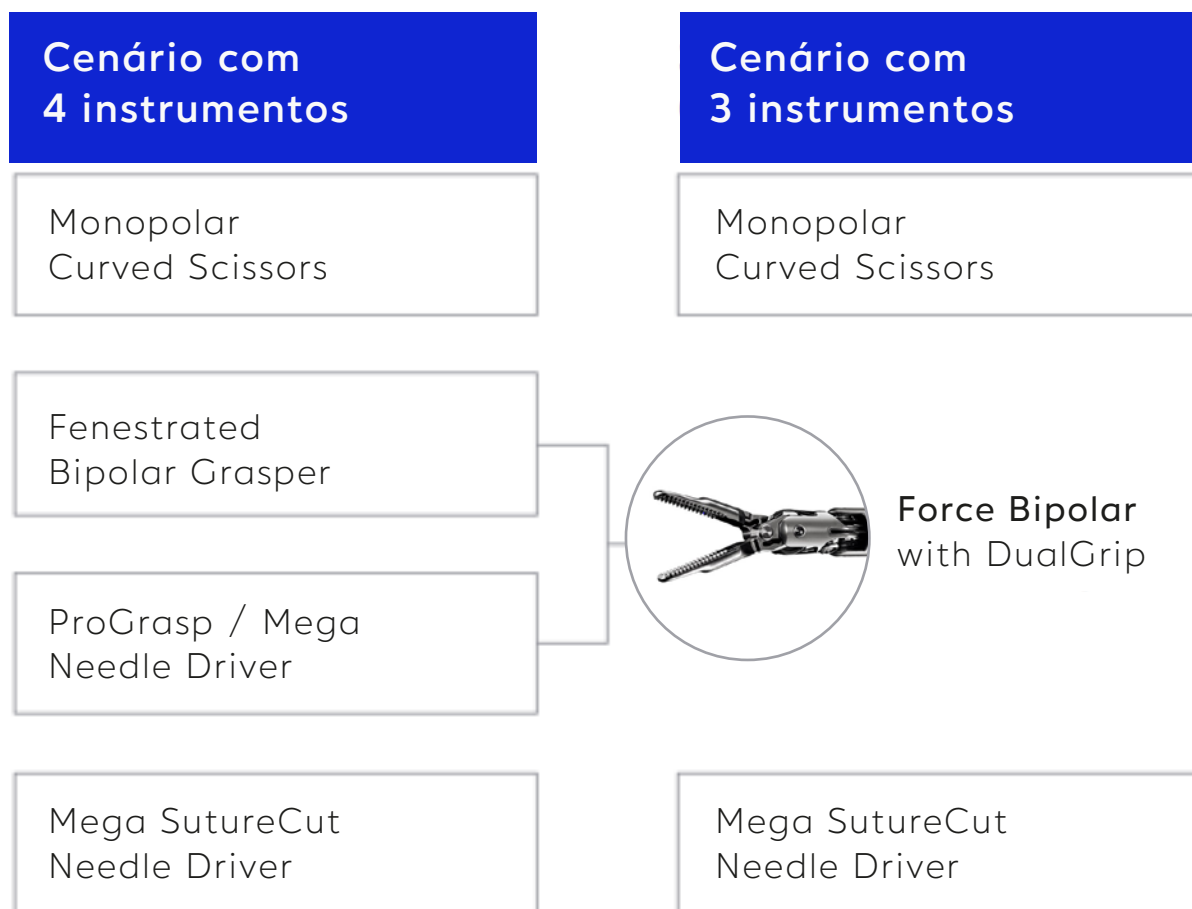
Cenário com 4 instrumentos

Monopolar Curved Scissors

Fenestrated Bipolar Grasper

ProGrasp / Mega Needle Driver

Mega SutureCut Needle Driver

Cenário com 3 instrumentos

Monopolar Curved Scissors

Force Bipolar with DualGrip

Mega SutureCut Needle Driver